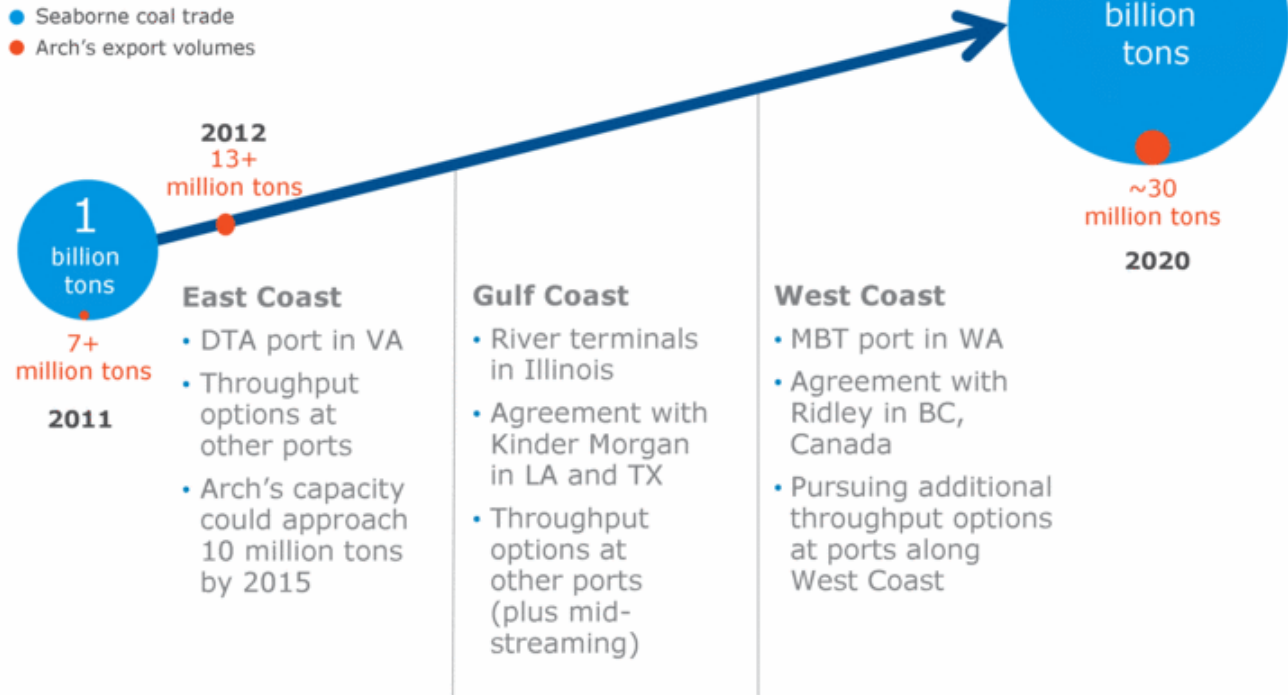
Seaborne coal trade
Arch's export volumes

billion tons

2012
13+
million tons

1
billion tons

7+
million tons

2011

~30
million tons

2020

East Coast
• DTA port in VA
• Throughput options at other ports
• Arch's capacity could approach 10 million tons by 2015

Gulf Coast
• River terminals in Illinois
• Agreement with Kinder Morgan in LA and TX
• Throughput options at other ports (plus midstreaming)

West Coast
• MBT port in WA
• Agreement with Ridley in BC, Canada
• Pursuing additional throughput options at ports along West Coast